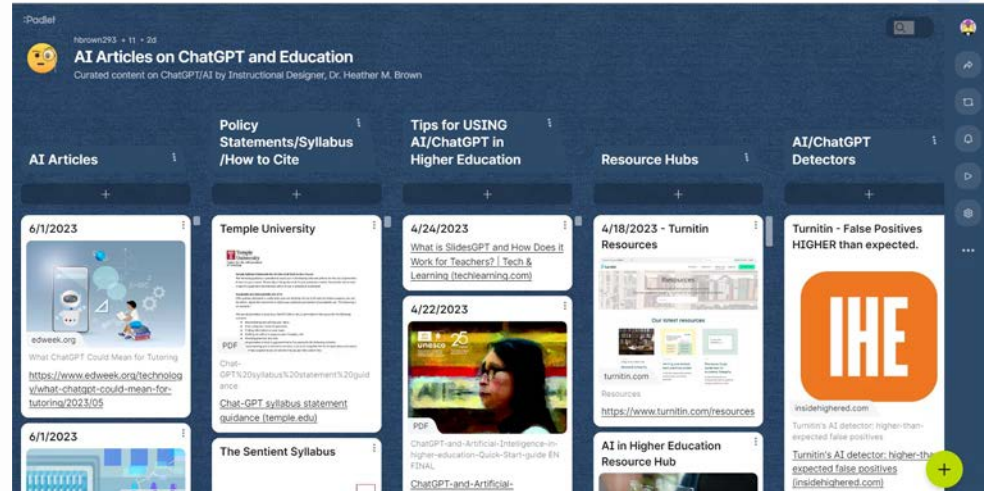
:Padlet

hbrown293 • 11 • 2d

AI Articles on ChatGPT and Education

Curated content on ChatGPT/AI by Instructional Designer, Dr. Heather M. Brown

AI Articles

+

6/1/2023

edweek.org

What ChatGPT Could Mean for Tutoring

https://www.edweek.org/technology/what-chatgpt-could-mean-for-tutoring/2023/05

6/1/2023

Policy Statements/Syllabus /How to Cite

+

Temple University

PDF

Chat-GPT%20syllabus%20statement%20guidance

Chat-GPT syllabus statement guidance (temple.edu)

The Sentient Syllabus

Tips for USING AI/ChatGPT in Higher Education

+

4/24/2023

What is SlidesGPT and How Does it Work for Teachers? | Tech & Learning (techlearning.com)

4/22/2023

unesco 25

PDF

ChatGPT-and-Artificial-Intelligence-in-higher-education-Quick-Start-guide EN FINAL

ChatGPT-and-Artificial-

Resource Hubs

+

4/18/2023 - Turnitin Resources

Our latest resources

turnitin.com

Resources

https://www.turnitin.com/resources

AI in Higher Education Resource Hub

AI/ChatGPT Detectors

+

Turnitin - False Positives HIGHER than expected.

IHE

insidehighered.com

Turnitin's AI detector: higher-than-expected false positives

Turnitin's AI detector: higher-than-expected false positives (insidehighered.com)

+